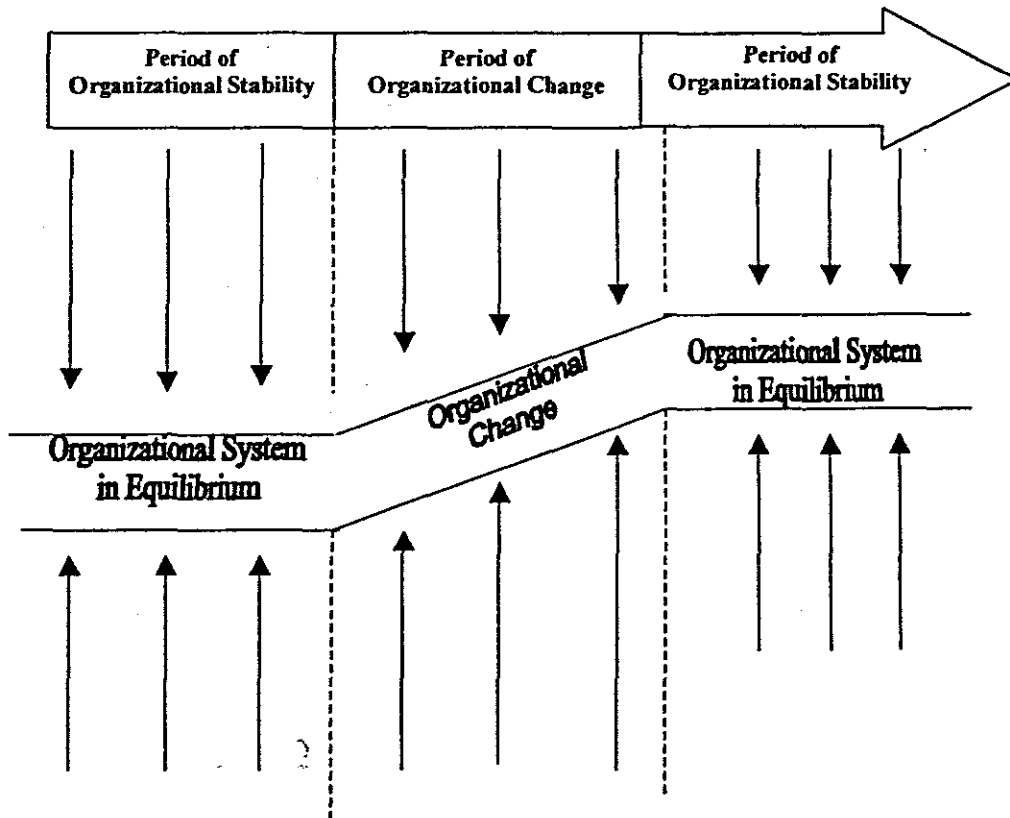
Period of Organizational Stability

Period of Organizational Change

Period of Organizational Stability

Organizational System in Equilibrium

Organizational Change

Organizational System in Equilibrium